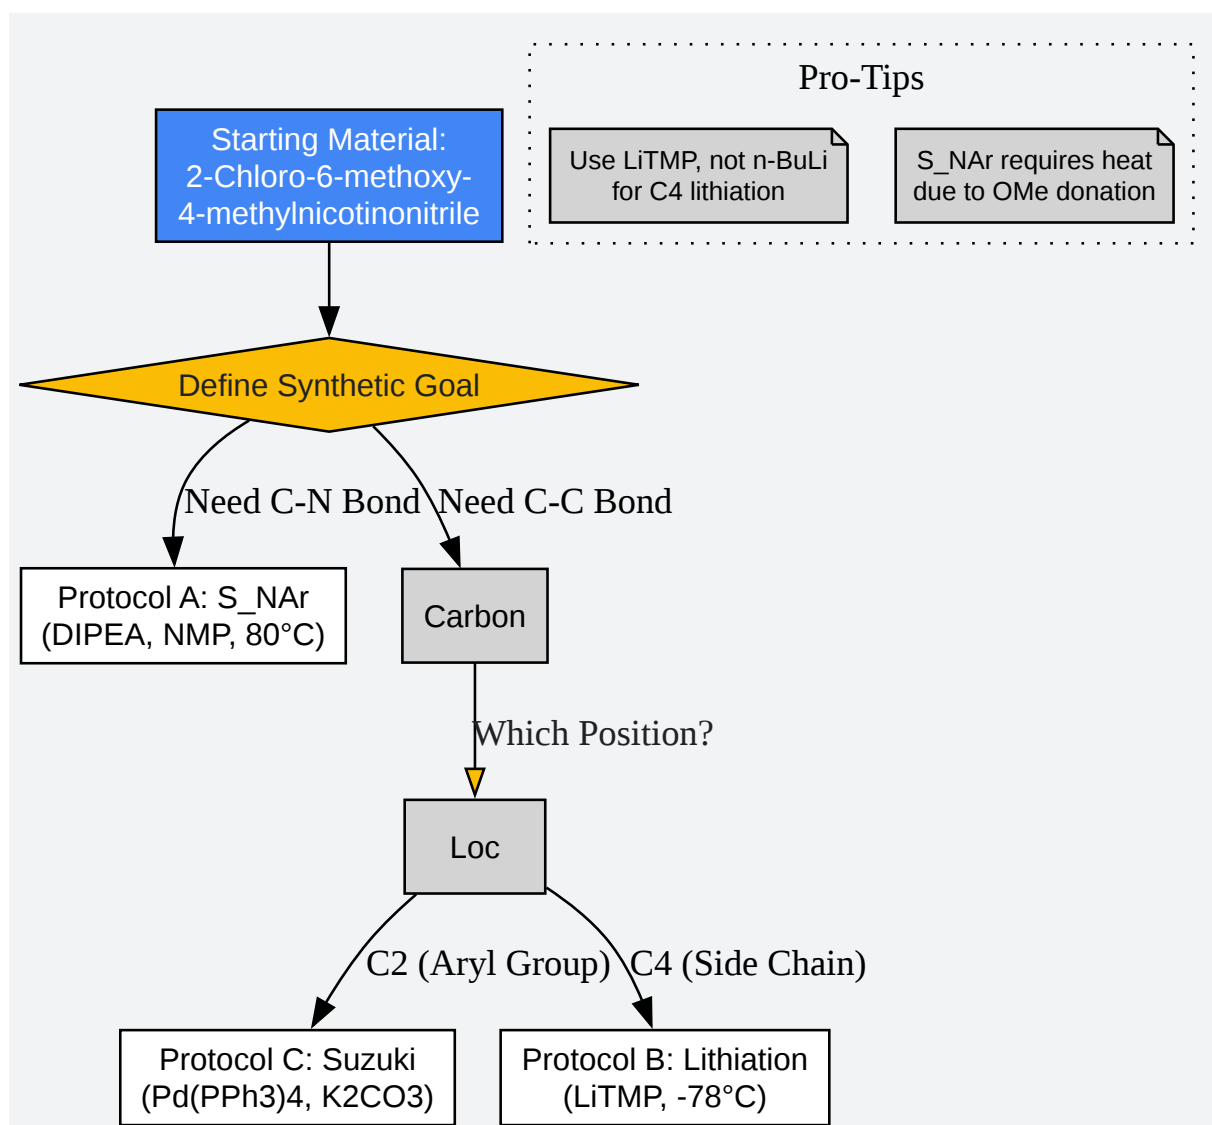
Pro-Tips

Use LiTMP, not n-BuLi for C4 lithiation

S_NAr requires heat due to OMe donation

Starting Material: 2-Chloro-6-methoxy-4-methylnicotinonitrile

Define Synthetic Goal

Need C-N Bond

Need C-C Bond

Protocol A: S_NAr (DIPEA, NMP, 80°C)

Carbon

Which Position?

Loc

C2 (Aryl Group)

C4 (Side Chain)

Protocol C: Suzuki (Pd(PPh3)4, K2CO3)

Protocol B: Lithiation (LiTMP, -78°C)